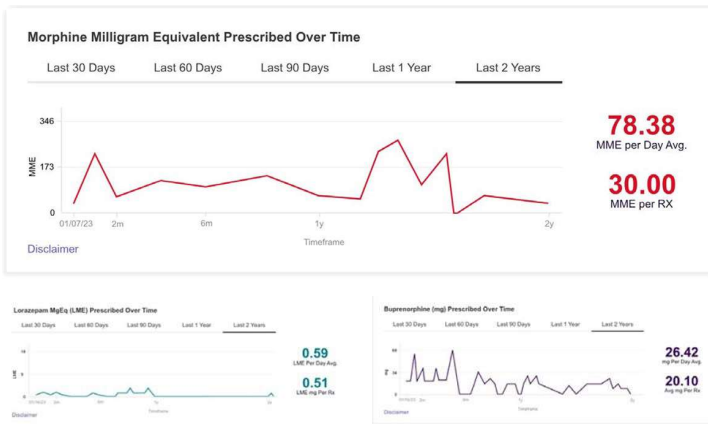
Morphine Milligram Equivalent Prescribed Over Time

Last 30 Days | Last 60 Days | Last 90 Days | Last 1 Year | Last 2 Years

346
173
0
MME
01/07/23 2m 6m 1y 2y
Timeframe

Disclaimer

78.38
MME per Day Avg.

30.00
MME per RX

Lorazepam MgEq (LME) Prescribed Over Time

Last 30 Days | Last 60 Days | Last 90 Days | Last 1 Year | Last 2 Years

LME
Timeframe

Disclaimer

0.59
LME Per Day Avg.

0.51
LME mg Per Rx

Buprenorphine (mg) Prescribed Over Time

Last 30 Days | Last 60 Days | Last 90 Days | Last 1 Year | Last 2 Years

mg
Timeframe

Disclaimer

26.42
mg Per Day Avg.

20.10
Avg mg Per Rx